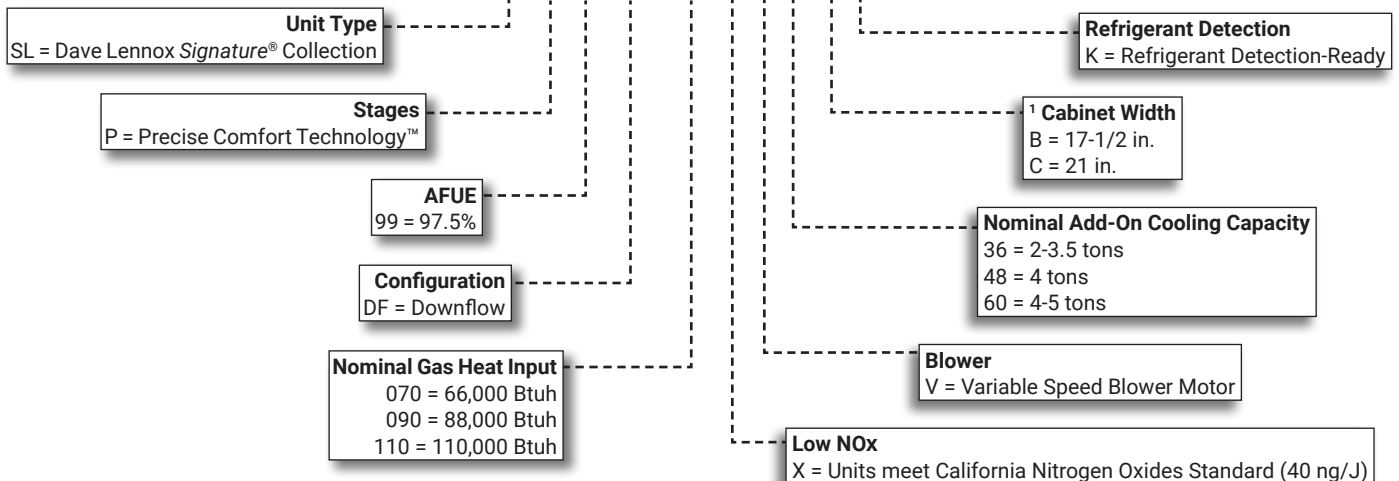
Unit Type
SL = Dave Lennox Signature® Collection

Stages
P = Precise Comfort Technology™

AFUE
99 = 97.5%

Configuration
DF = Downflow

Nominal Gas Heat Input
070 = 66,000 Btuh
090 = 88,000 Btuh
110 = 110,000 Btuh

Refrigerant Detection
K = Refrigerant Detection-Ready

¹ Cabinet Width
B = 17-1/2 in.
C = 21 in.

Nominal Add-On Cooling Capacity
36 = 2-3.5 tons
48 = 4 tons
60 = 4-5 tons

Blower
V = Variable Speed Blower Motor

Low NOx
X = Units meet California Nitrogen Oxides Standard (40 ng/J)